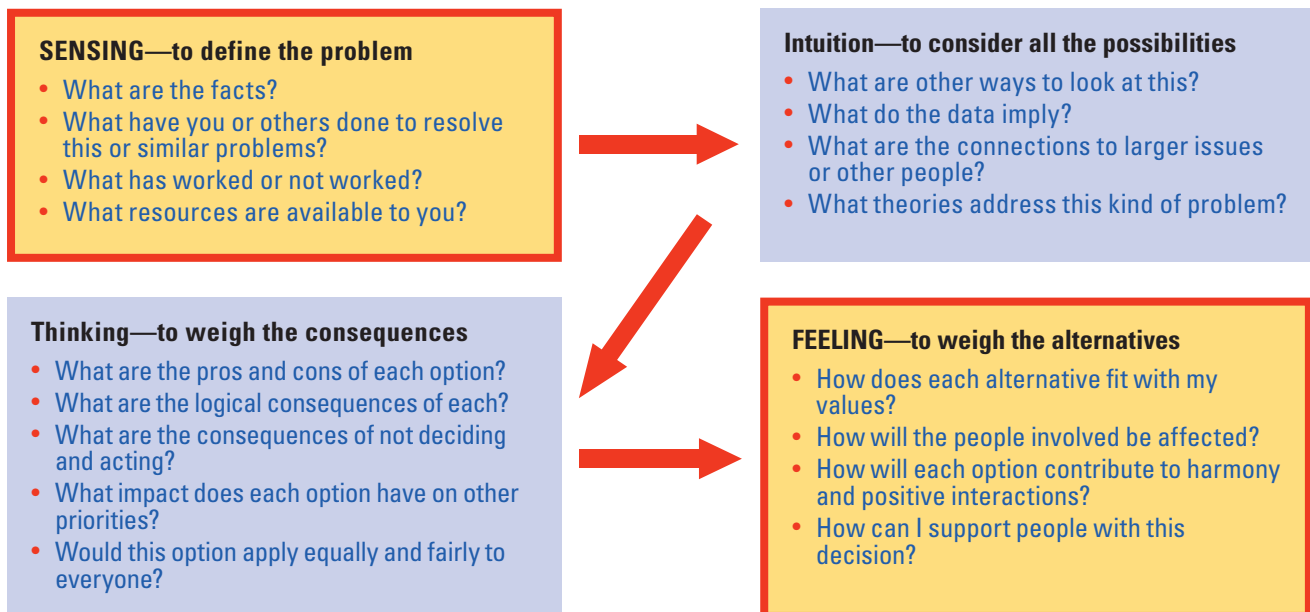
SENSING—to define the problem
• What are the facts?
• What have you or others done to resolve this or similar problems?
• What has worked or not worked?
• What resources are available to you?

Intuition—to consider all the possibilities
• What are other ways to look at this?
• What do the data imply?
• What are the connections to larger issues or other people?
• What theories address this kind of problem?

Thinking—to weigh the consequences
• What are the pros and cons of each option?
• What are the logical consequences of each?
• What are the consequences of not deciding and acting?
• What impact does each option have on other priorities?
• Would this option apply equally and fairly to everyone?

FEELING—to weigh the alternatives
• How does each alternative fit with my values?
• How will the people involved be affected?
• How will each option contribute to harmony and positive interactions?
• How can I support people with this decision?